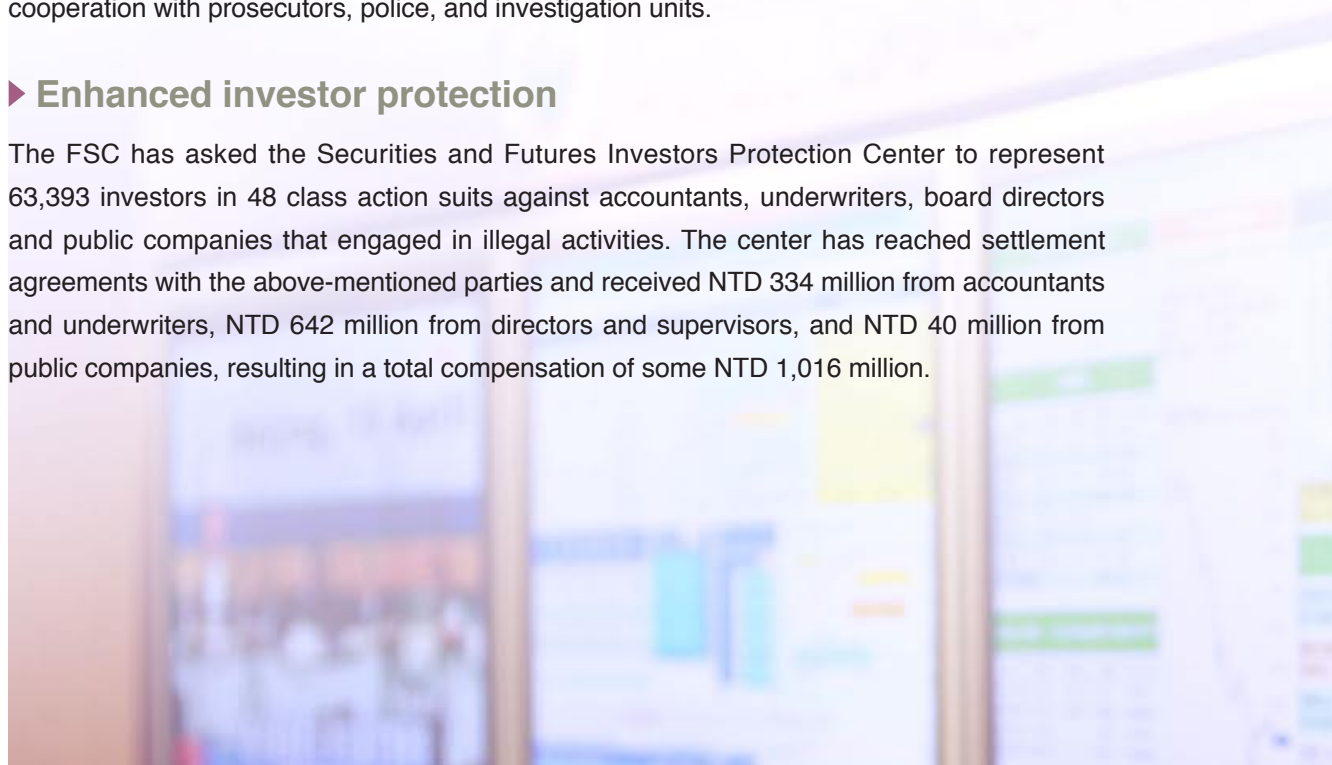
cooperation with prosecutors, police, and investigation units.

Enhanced investor protection

The FSC has asked the Securities and Futures Investors Protection Center to represent 63,393 investors in 48 class action suits against accountants, underwriters, board directors and public companies that engaged in illegal activities. The center has reached settlement agreements with the above-mentioned parties and received NTD 334 million from accountants and underwriters, NTD 642 million from directors and supervisors, and NTD 40 million from public companies, resulting in a total compensation of some NTD 1,016 million.